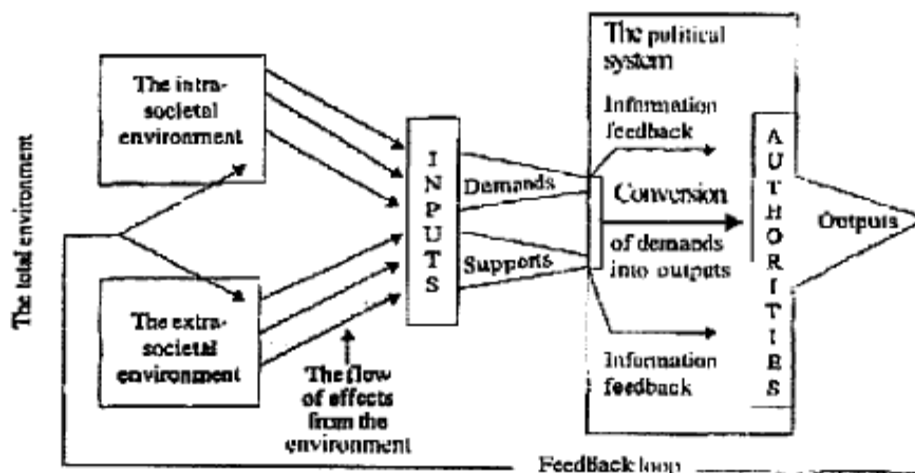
The total environment

The intra-societal environment

The extra-societal environment

The flow of effects from the environment

I N P U T S

Demands

Supports

The political system

Information feedback

Conversion of demands into outputs

Information feedback

A U T H O R I T I E S

Outputs

FeedBack loop